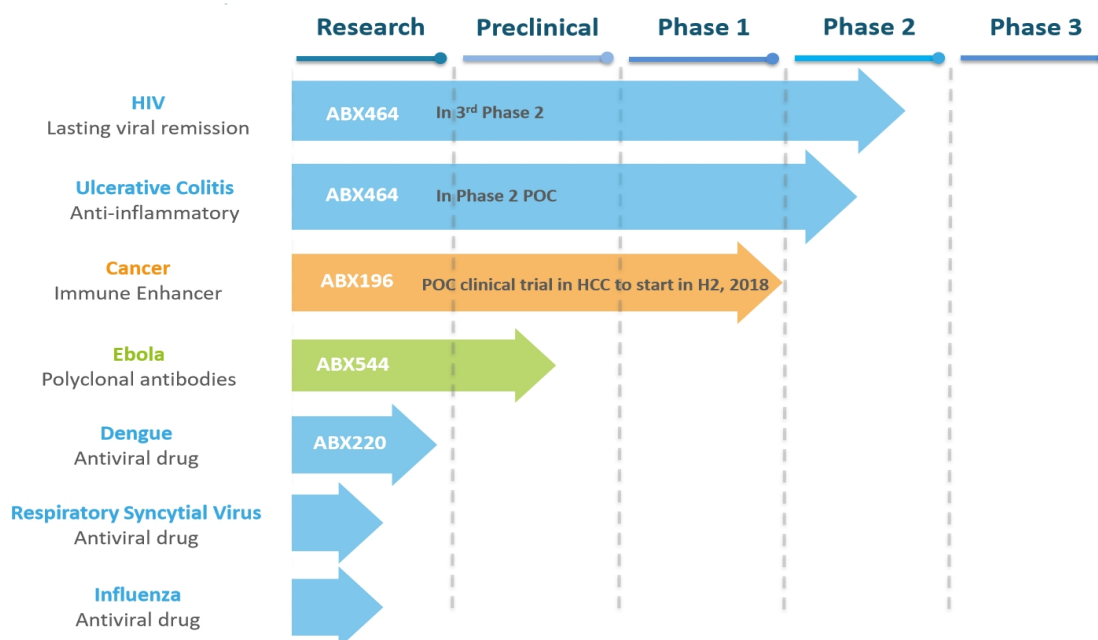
Research Preclinical Phase 1 Phase 2 Phase 3

HIV
Lasting viral remission
ABX464 In 3$^{rd}$ Phase 2

Ulcerative Colitis
Anti-inflammatory
ABX464 In Phase 2 POC

Cancer
Immune Enhancer
ABX196 POC clinical trial in HCC to start in H2, 2018

Ebola
Polyclonal antibodies
ABX544

Dengue
Antiviral drug
ABX220

Respiratory Syncytial Virus
Antiviral drug

Influenza
Antiviral drug